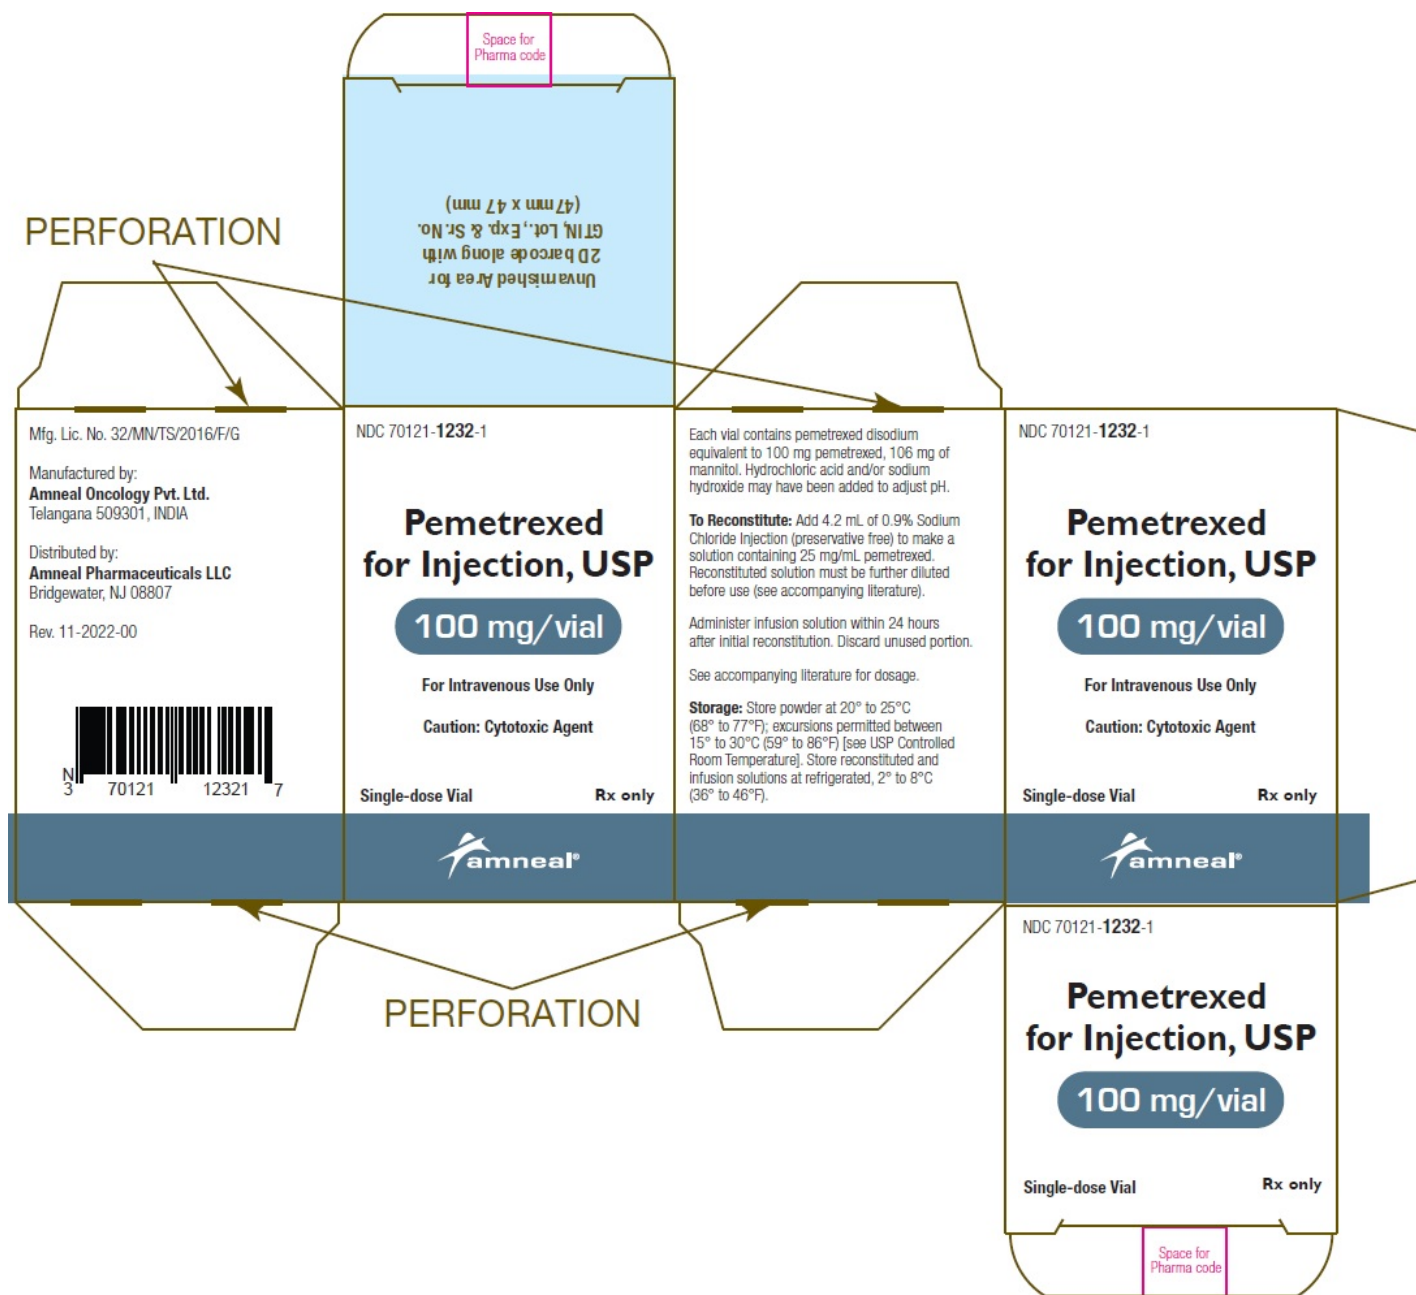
Space for Pharma code

Unvarnished Area for 2D barcode along with GTIN, Lot., Exp. & Sr. No. (47mm x 47 mm)

PERFORATION

Mfg. Lic. No. 32/MN/TS/2016/F/G

Manufactured by:
**Amneal Oncology Pvt. Ltd.**
Telangana 509301, INDIA

Distributed by:
**Amneal Pharmaceuticals LLC**
Bridgewater, NJ 08807

Rev. 11-2022-00

N
3 70121 12321 7

NDC 70121-1232-1

Pemetrexed for Injection, USP

100 mg/vial

For Intravenous Use Only

Caution: Cytotoxic Agent

Single-dose Vial Rx only

Each vial contains pemetrexed disodium equivalent to 100 mg pemetrexed, 106 mg of mannitol. Hydrochloric acid and/or sodium hydroxide may have been added to adjust pH.

To Reconstitute: Add 4.2 mL of 0.9% Sodium Chloride Injection (preservative free) to make a solution containing 25 mg/mL pemetrexed. Reconstituted solution must be further diluted before use (see accompanying literature).

Administer infusion solution within 24 hours after initial reconstitution. Discard unused portion.

See accompanying literature for dosage.

Storage: Store powder at 20° to 25°C (68° to 77°F); excursions permitted between 15° to 30°C (59° to 86°F) [see USP Controlled Room Temperature]. Store reconstituted and infusion solutions at refrigerated, 2° to 8°C (36° to 46°F).

NDC 70121-1232-1

Pemetrexed for Injection, USP

100 mg/vial

For Intravenous Use Only

Caution: Cytotoxic Agent

Single-dose Vial Rx only

amneal®

amneal®

PERFORATION

NDC 70121-1232-1

Pemetrexed for Injection, USP

100 mg/vial

Single-dose Vial Rx only

Space for Pharma code